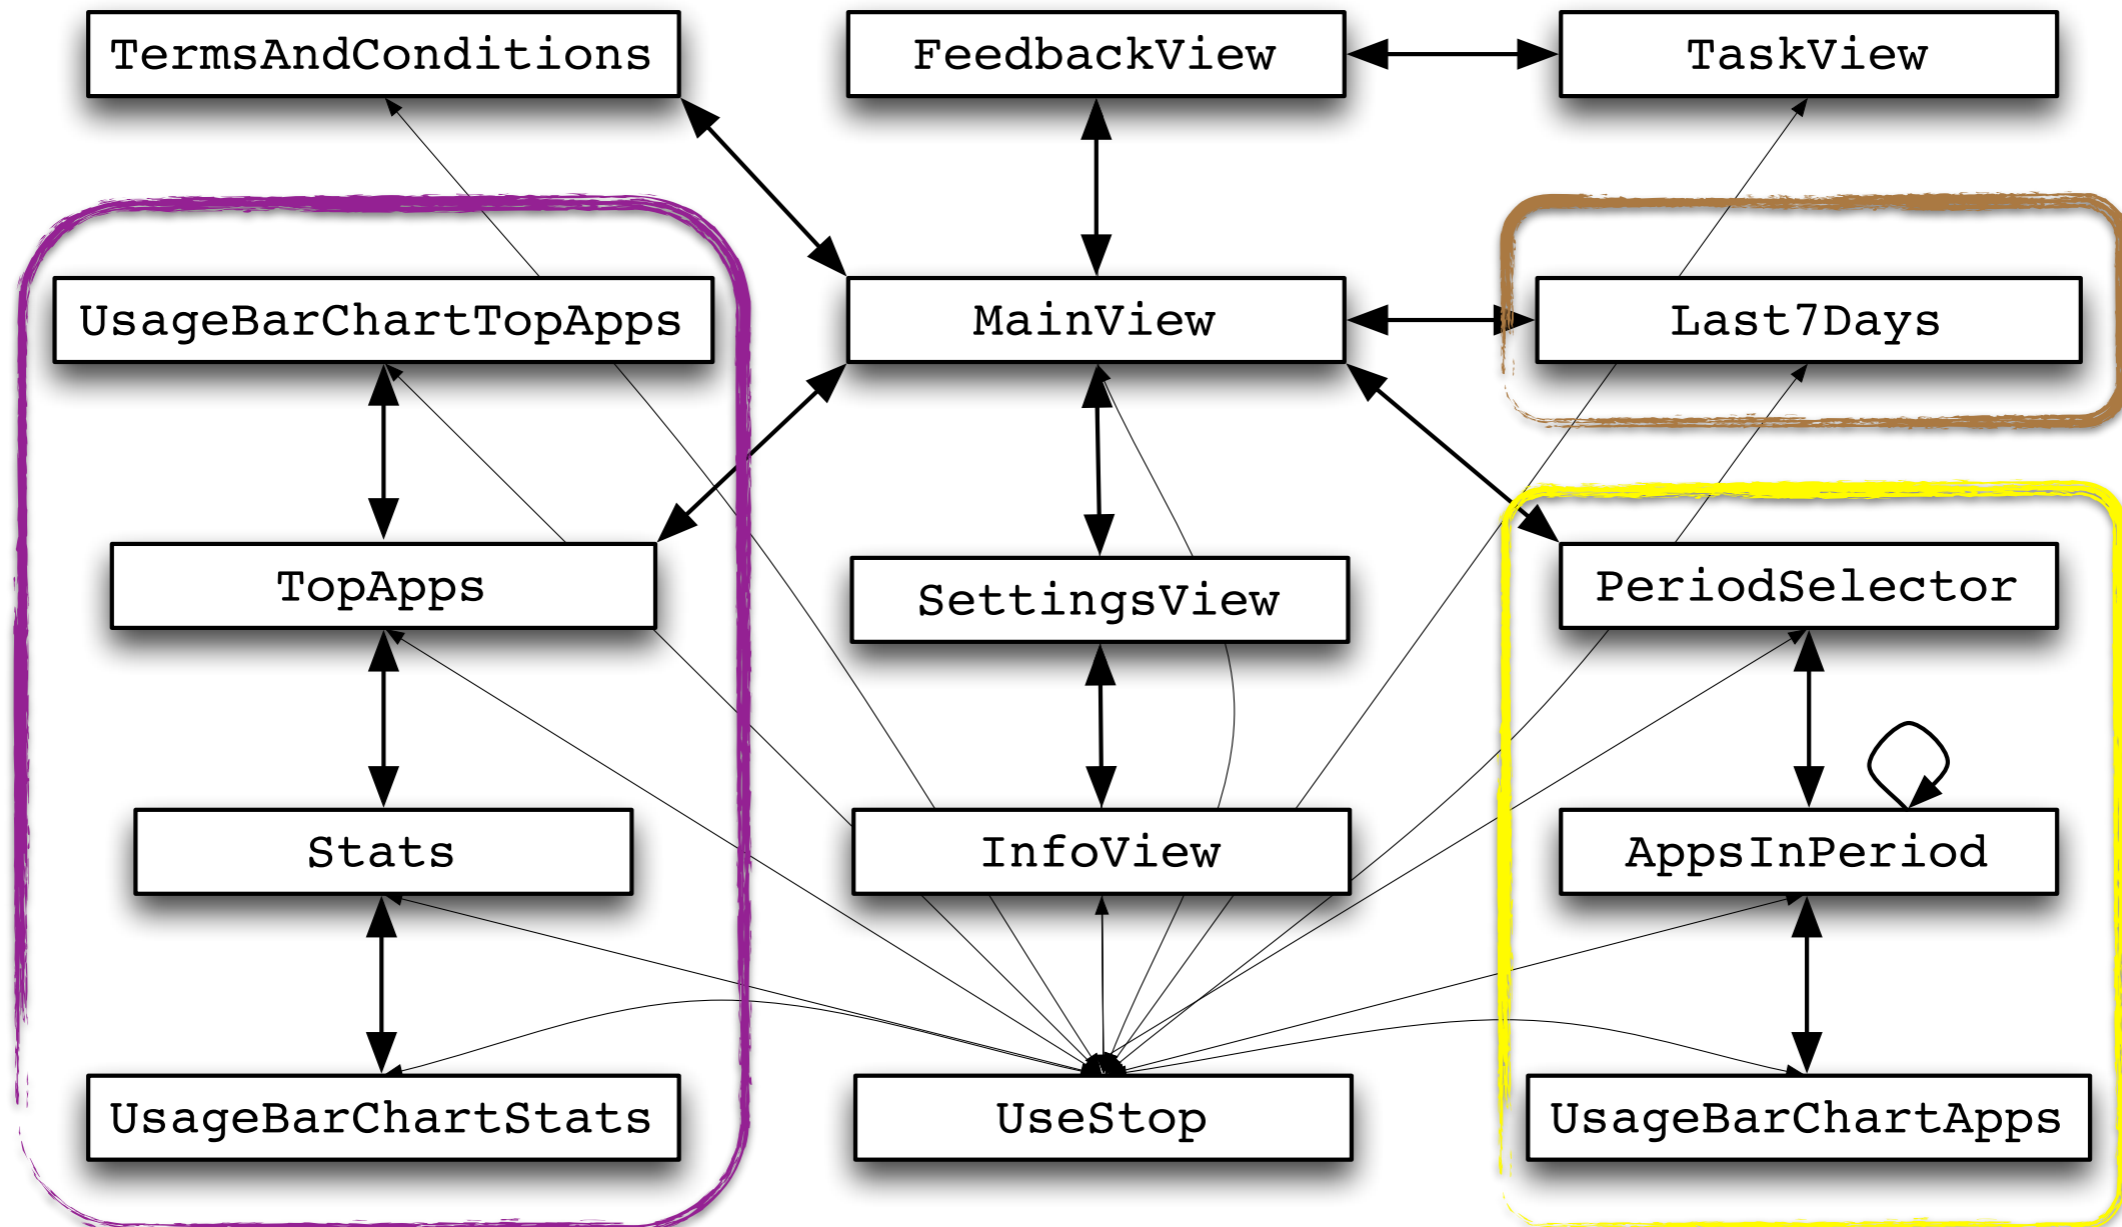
TermsAndConditions

FeedbackView

TaskView

UsageBarChartTopApps

MainView

Last7Days

TopApps

SettingsView

PeriodSelector

Stats

InfoView

AppsInPeriod

UsageBarChartStats

UseStop

UsageBarChartApps